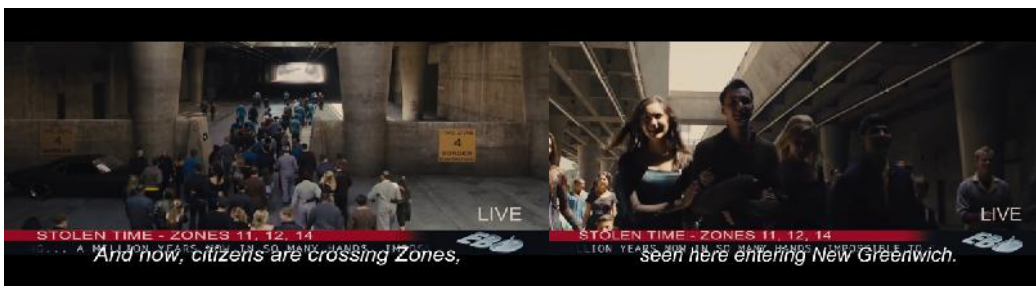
LIVE

STOLEN TIME - ZONES 11, 12, 14

... A MILLION YEARS NOW IN SO MANY HANDS, IMPO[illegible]

And now, citizens are crossing Zones,

LIVE

STOLEN TIME - ZONES 11, 12, 14

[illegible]LION YEARS NOW IN SO MANY HANDS, IMPOSSIBLE TO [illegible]

seen here entering New Greenwich.